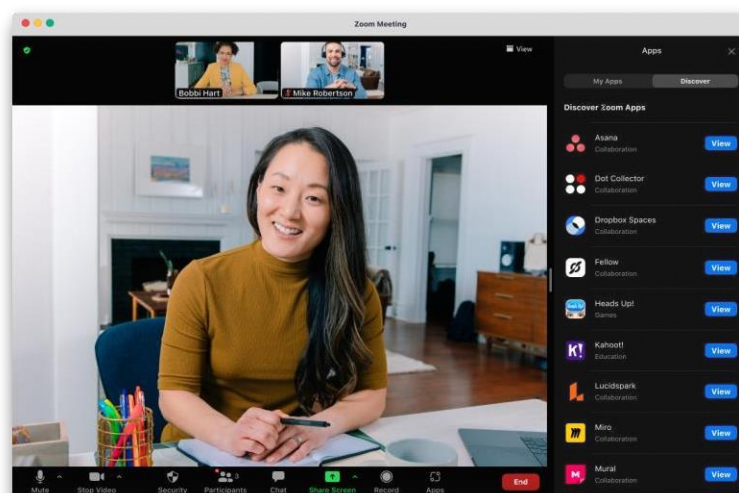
Zoom Meeting

View

Bobbi Hart

Mike Robertson

Apps

My Apps

Discover

Discover Zoom Apps

Asana
Collaboration
View

Dot Collector
Collaboration
View

Dropbox Spaces
Collaboration
View

Fellow
Collaboration
View

Heads Up!
Games
View

Kahoot!
Education
View

Lucidspark
Collaboration
View

Miro
Collaboration
View

Mural
Collaboration
View

Mute

Stop Video

Security

Participants 3

Chat

Share Screen

Record

Apps

End